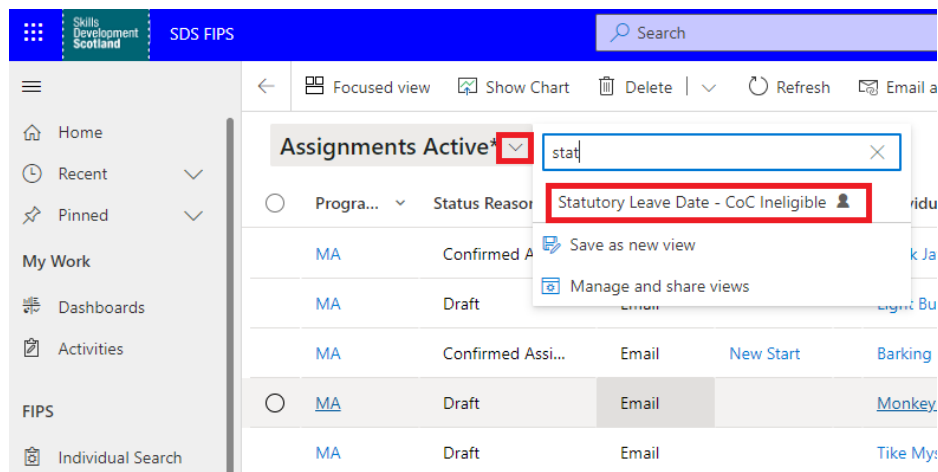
Skills Development Scotland SDS FIPS

Search

Home
Recent
Pinned
My Work
Dashboards
Activities
FIPS
Individual Search

Focused view  Show Chart  Delete  Refresh  Email a

Assignments Active*

stat

Statutory Leave Date - CoC Ineligible

Save as new view

Manage and share views

| | Progra... | Status Reason | | | Individu |
|---|---|---|---|---|---|
| | MA | Confirmed A | | | k Ja |
| | MA | Draft | Email | | Light Bu |
| | MA | Confirmed Assi... | Email | New Start | Barking |
| | MA | Draft | Email | | Monkey |
| | MA | Draft | Email | | Tike Mys |